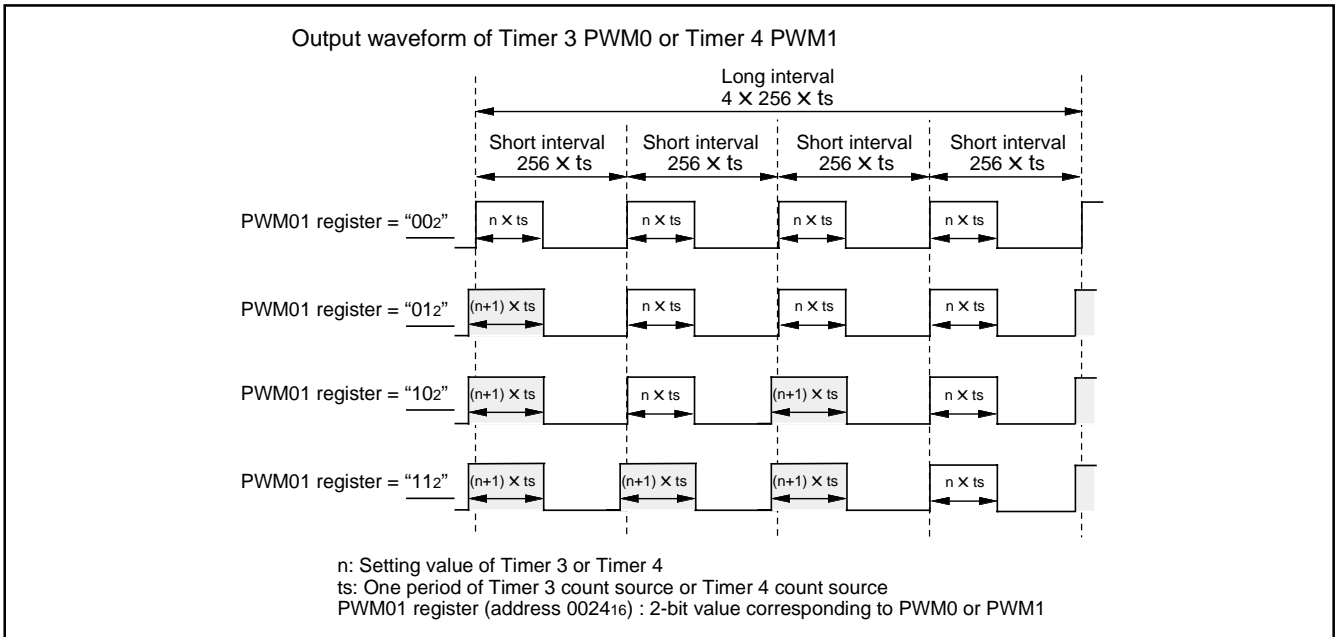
Output waveform of Timer 3 PWM0 or Timer 4 PWM1

Long interval
$4 \times 256 \times$ ts

Short interval
$256 \times$ ts

Short interval
$256 \times$ ts

Short interval
$256 \times$ ts

Short interval
$256 \times$ ts

PWM01 register = “$00_2$”

n $\times$ ts

n $\times$ ts

n $\times$ ts

n $\times$ ts

PWM01 register = “$01_2$”

(n+1) $\times$ ts

n $\times$ ts

n $\times$ ts

n $\times$ ts

PWM01 register = “$10_2$”

(n+1) $\times$ ts

n $\times$ ts

(n+1) $\times$ ts

n $\times$ ts

PWM01 register = “$11_2$”

(n+1) $\times$ ts

(n+1) $\times$ ts

(n+1) $\times$ ts

n $\times$ ts

n: Setting value of Timer 3 or Timer 4
ts: One period of Timer 3 count source or Timer 4 count source
PWM01 register (address $0024_{16}$) : 2-bit value corresponding to PWM0 or PWM1